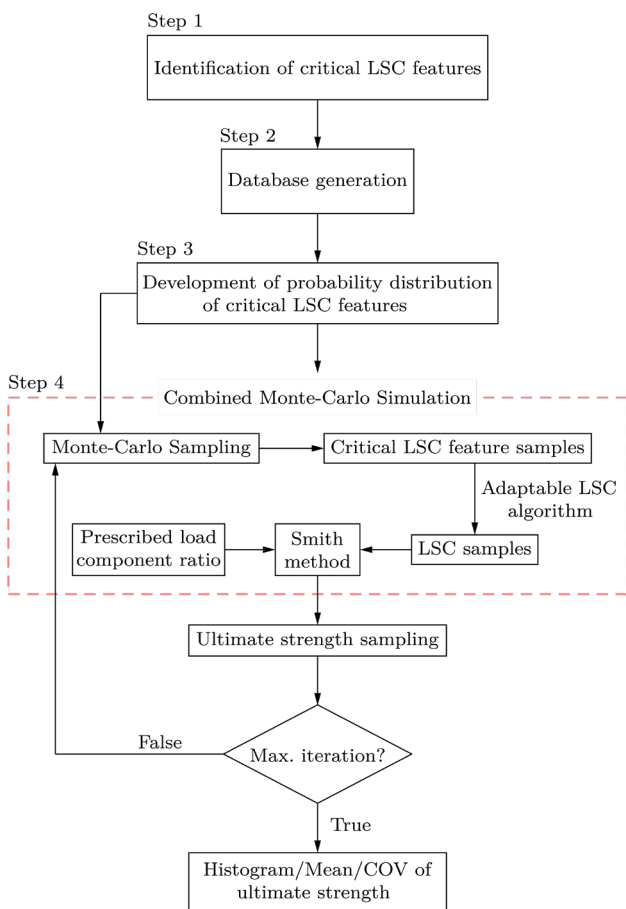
Step 1

Identification of critical LSC features

Step 2

Database generation

Step 3

Development of probability distribution of critical LSC features

Step 4

Combined Monte-Carlo Simulation

Monte-Carlo Sampling

Critical LSC feature samples

Adaptable LSC algorithm

Prescribed load component ratio

Smith method

LSC samples

Ultimate strength sampling

False

Max. iteration?

True

Histogram/Mean/COV of ultimate strength